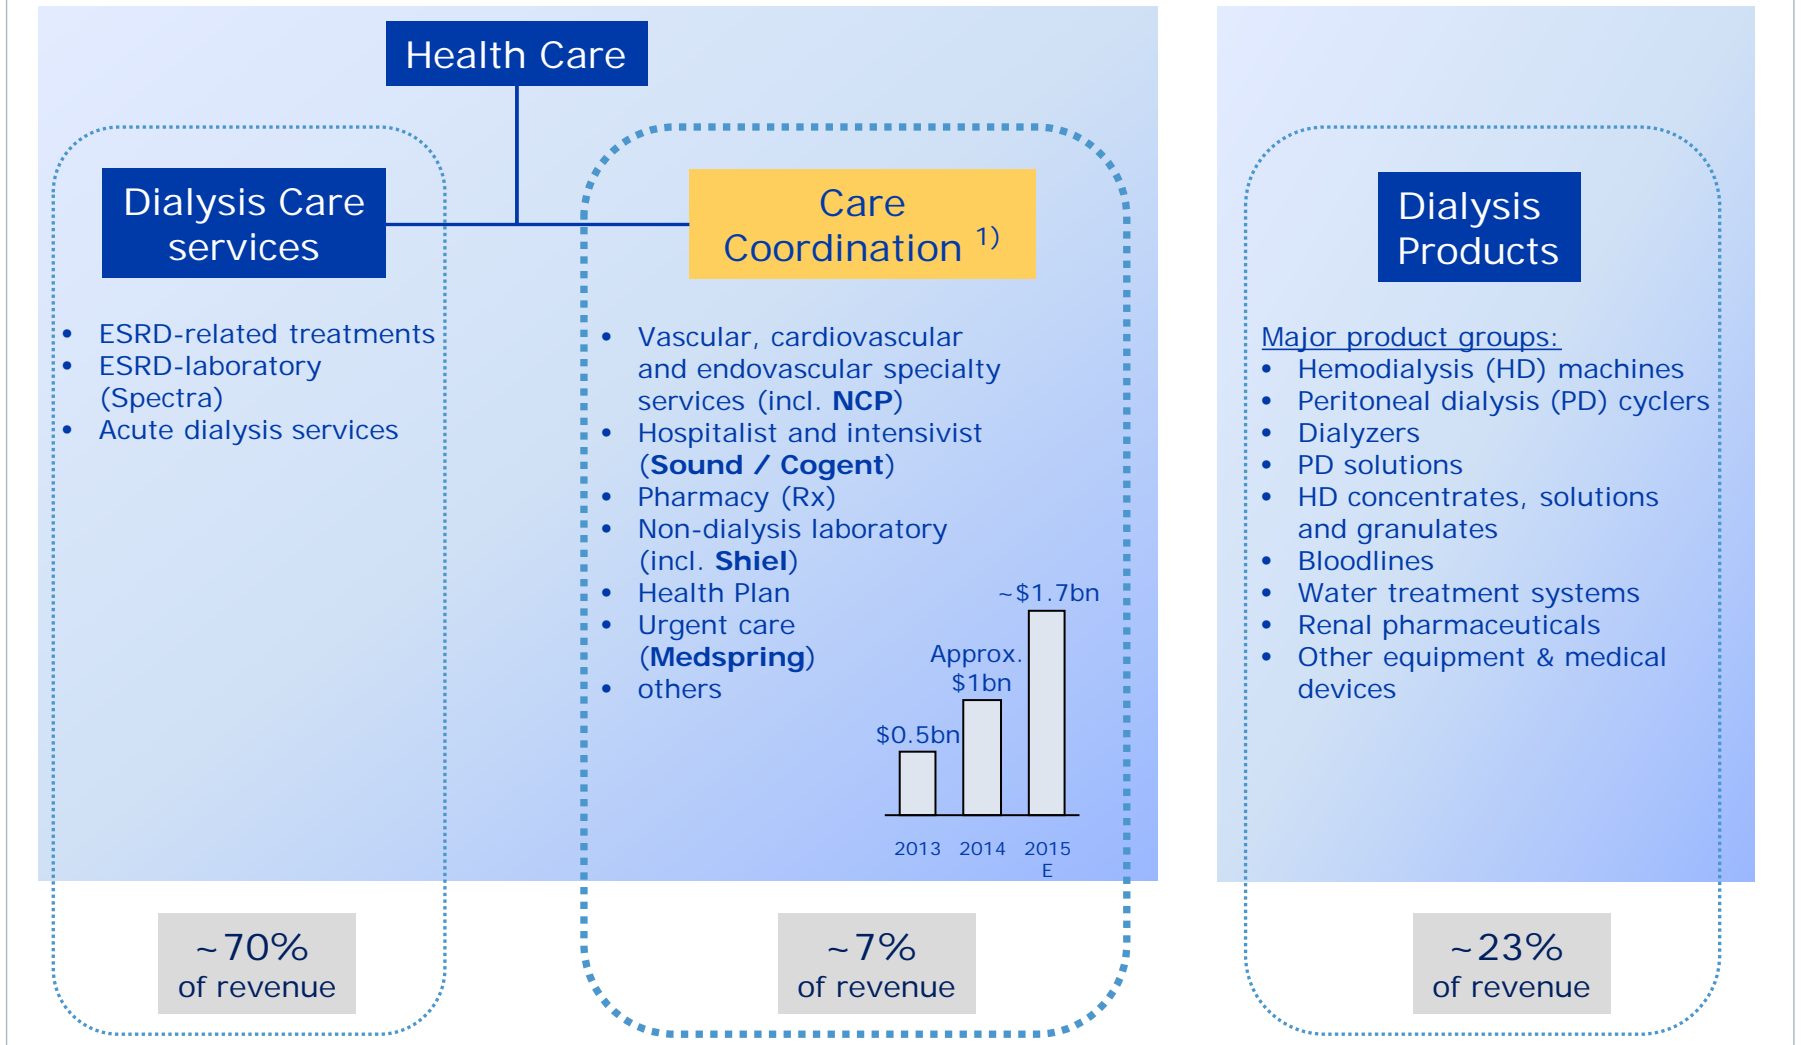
Health Care

Dialysis Care services

- ESRD-related treatments
- ESRD-laboratory (Spectra)
- Acute dialysis services

~70% of revenue

Care Coordination $^{1)}$

- Vascular, cardiovascular and endovascular specialty services (incl. **NCP**)
- Hospitalist and intensivist (**Sound / Cogent**)
- Pharmacy (Rx)
- Non-dialysis laboratory (incl. **Shiel**)
- Health Plan
- Urgent care (**Medspring**)
- others

~$1.7bn
Approx. $1bn
$0.5bn
2013 2014 2015 E

~7% of revenue

Dialysis Products

Major product groups:
- Hemodialysis (HD) machines
- Peritoneal dialysis (PD) cyclers
- Dialyzers
- PD solutions
- HD concentrates, solutions and granulates
- Bloodlines
- Water treatment systems
- Renal pharmaceuticals
- Other equipment & medical devices

~23% of revenue